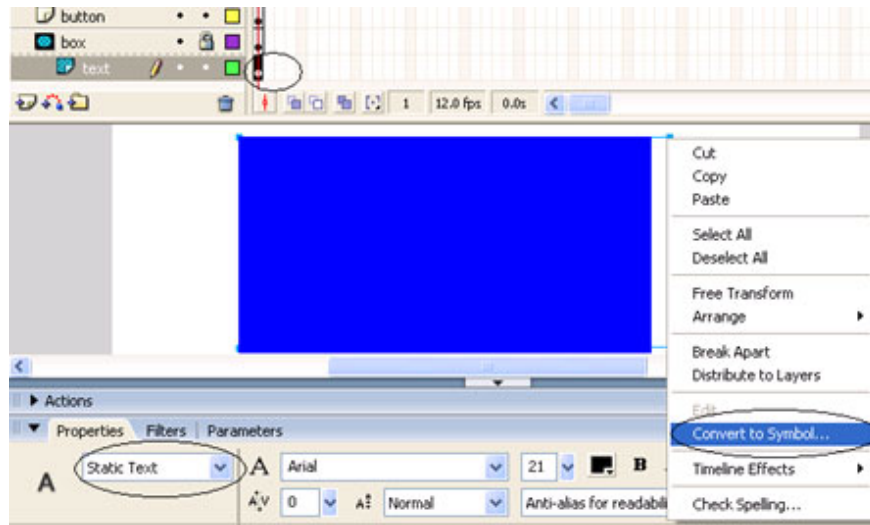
button
box
text
1 12.0 fps 0.0s

Cut
Copy
Paste

Select All
Deselect All

Free Transform
Arrange

Break Apart
Distribute to Layers

Edit
Convert to Symbol...

Timeline Effects

Check Spelling...

Actions
Properties Filters Parameters
A
Static Text
A Arial
21
B
$A_V^\wedge$ 0
$A^\ddagger$ Normal
Anti-alias for readabili